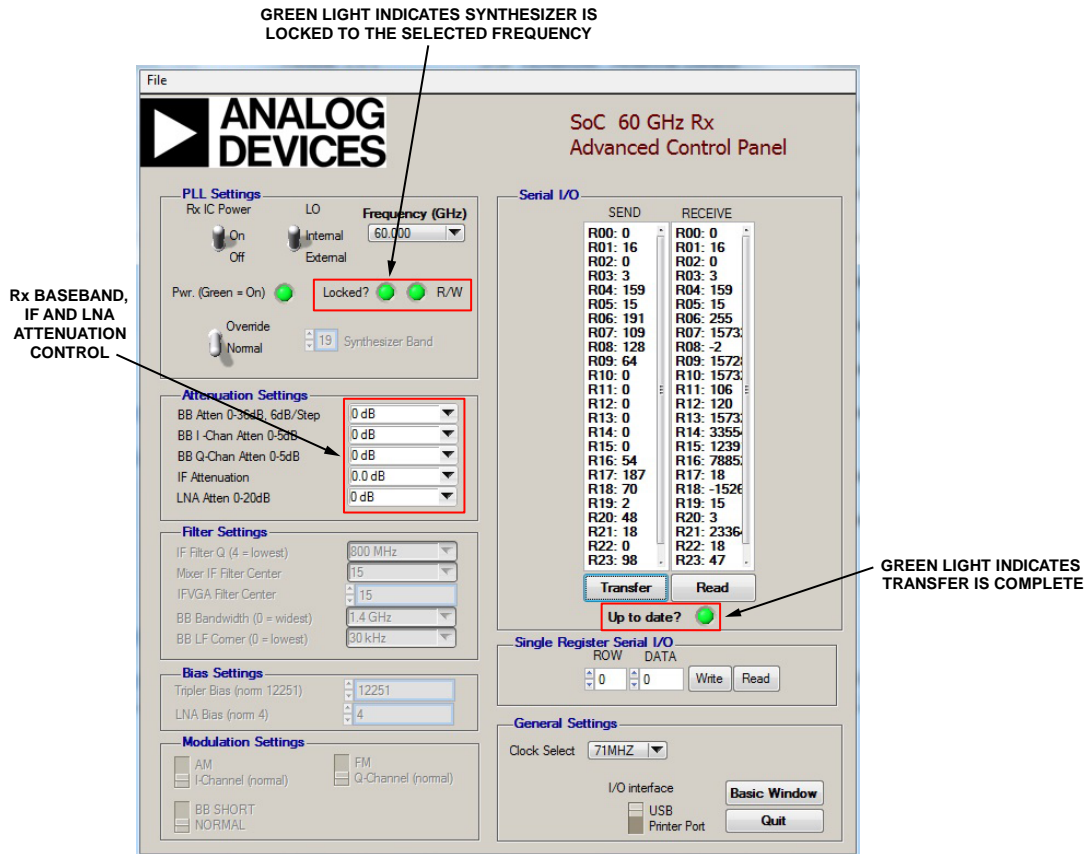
GREEN LIGHT INDICATES SYNTHESIZER IS LOCKED TO THE SELECTED FREQUENCY

File

ANALOG DEVICES

SoC 60 GHz Rx
Advanced Control Panel

PLL Settings
Rx IC Power
On
Off
LO
Internal
External
Frequency (GHz)
60.000
Pwr. (Green = On)
Locked?
R/W
Override
Normal
19
Synthesizer Band

Rx BASEBAND, IF AND LNA ATTENUATION CONTROL

Attenuation Settings
BB Atten 0-36dB, 6dB/Step
0 dB
BB I-Chan Atten 0-5dB
0 dB
BB Q-Chan Atten 0-5dB
0 dB
IF Attenuation
0.0 dB
LNA Atten 0-20dB
0 dB

Filter Settings
IF Filter Q (4 = lowest)
800 MHz
Mixer IF Filter Center
15
IFVGA Filter Center
15
BB Bandwidth (0 = widest)
1.4 GHz
BB LF Corner (0 = lowest)
30 kHz

Bias Settings
Tripler Bias (norm 12251)
12251
LNA Bias (norm 4)
4

Modulation Settings
AM
I-Channel (normal)
FM
Q-Channel (normal)
BB SHORT
NORMAL

Serial I/O
SEND
R00: 0
R01: 16
R02: 0
R03: 3
R04: 159
R05: 15
R06: 191
R07: 109
R08: 128
R09: 64
R10: 0
R11: 0
R12: 0
R13: 0
R14: 0
R15: 0
R16: 54
R17: 187
R18: 70
R19: 2
R20: 48
R21: 18
R22: 0
R23: 98

RECEIVE
R00: 0
R01: 16
R02: 0
R03: 3
R04: 159
R05: 15
R06: 255
R07: 1573
R08: -2
R09: 1572
R10: 1573
R11: 106
R12: 120
R13: 1573
R14: 3355
R15: 1239
R16: 7885
R17: 18
R18: -1526
R19: 15
R20: 3
R21: 2336
R22: 18
R23: 47

Transfer
Read
Up to date?

GREEN LIGHT INDICATES TRANSFER IS COMPLETE

Single Register Serial I/O
ROW
DATA
0
0
Write
Read

General Settings
Clock Select
71MHZ
I/O interface
USB
Printer Port
Basic Window
Quit